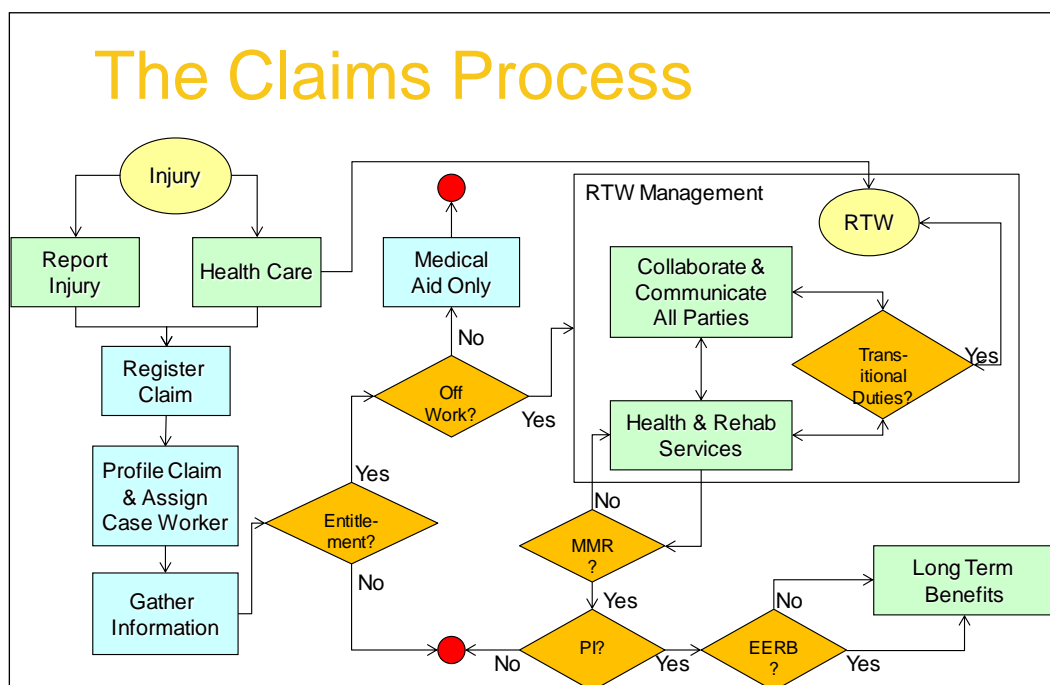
The Claims Process

Injury

Report Injury

Health Care

Register Claim

Profile Claim & Assign Case Worker

Gather Information

Entitlement?

Yes

No

Off Work?

No

Yes

Medical Aid Only

RTW Management

RTW

Collaborate & Communicate All Parties

Transitional Duties?

Yes

Health & Rehab Services

No

MMR ?

Yes

PI?

No

Yes

EERB ?

No

Yes

Long Term Benefits